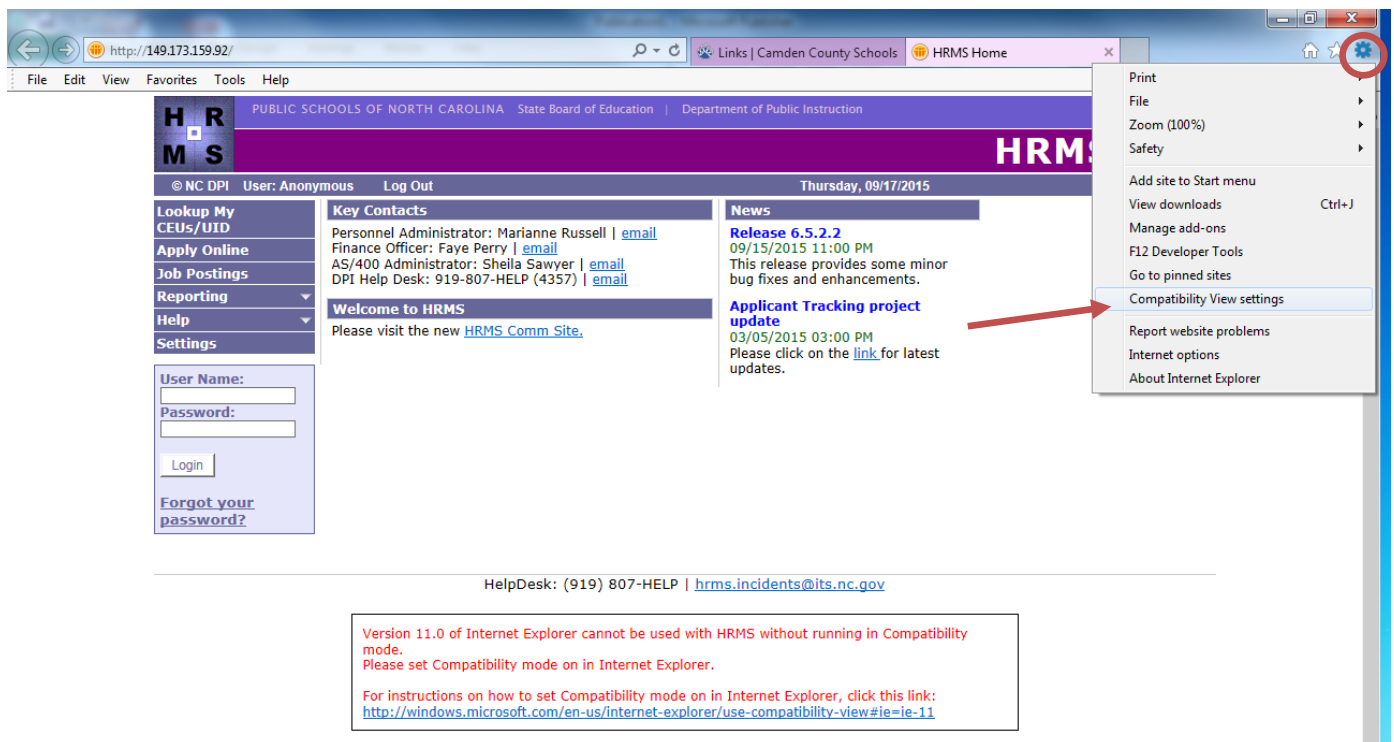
http://149.173.159.92/

Links | Camden County Schools

HRMS Home

File Edit View Favorites Tools Help

H R
M S

PUBLIC SCHOOLS OF NORTH CAROLINA State Board of Education | Department of Public Instruction

HRMS

© NC DPI User: Anonymous Log Out Thursday, 09/17/2015

Lookup My CEUs/UID
Apply Online
Job Postings
Reporting
Help
Settings

User Name:
Password:
Login
Forgot your password?

Key Contacts
Personnel Administrator: Marianne Russell | email
Finance Officer: Faye Perry | email
AS/400 Administrator: Sheila Sawyer | email
DPI Help Desk: 919-807-HELP (4357) | email

Welcome to HRMS
Please visit the new HRMS Comm Site.

News
Release 6.5.2.2
09/15/2015 11:00 PM
This release provides some minor bug fixes and enhancements.

Applicant Tracking project update
03/05/2015 03:00 PM
Please click on the link for latest updates.

Print
File
Zoom (100%)
Safety
Add site to Start menu
View downloads Ctrl+J
Manage add-ons
F12 Developer Tools
Go to pinned sites
Compatibility View settings
Report website problems
Internet options
About Internet Explorer

HelpDesk: (919) 807-HELP | hrms.incidents@its.nc.gov

Version 11.0 of Internet Explorer cannot be used with HRMS without running in Compatibility mode.
Please set Compatibility mode on in Internet Explorer.

For instructions on how to set Compatibility mode on in Internet Explorer, click this link:
http://windows.microsoft.com/en-us/internet-explorer/use-compatibility-view#ie=ie-11